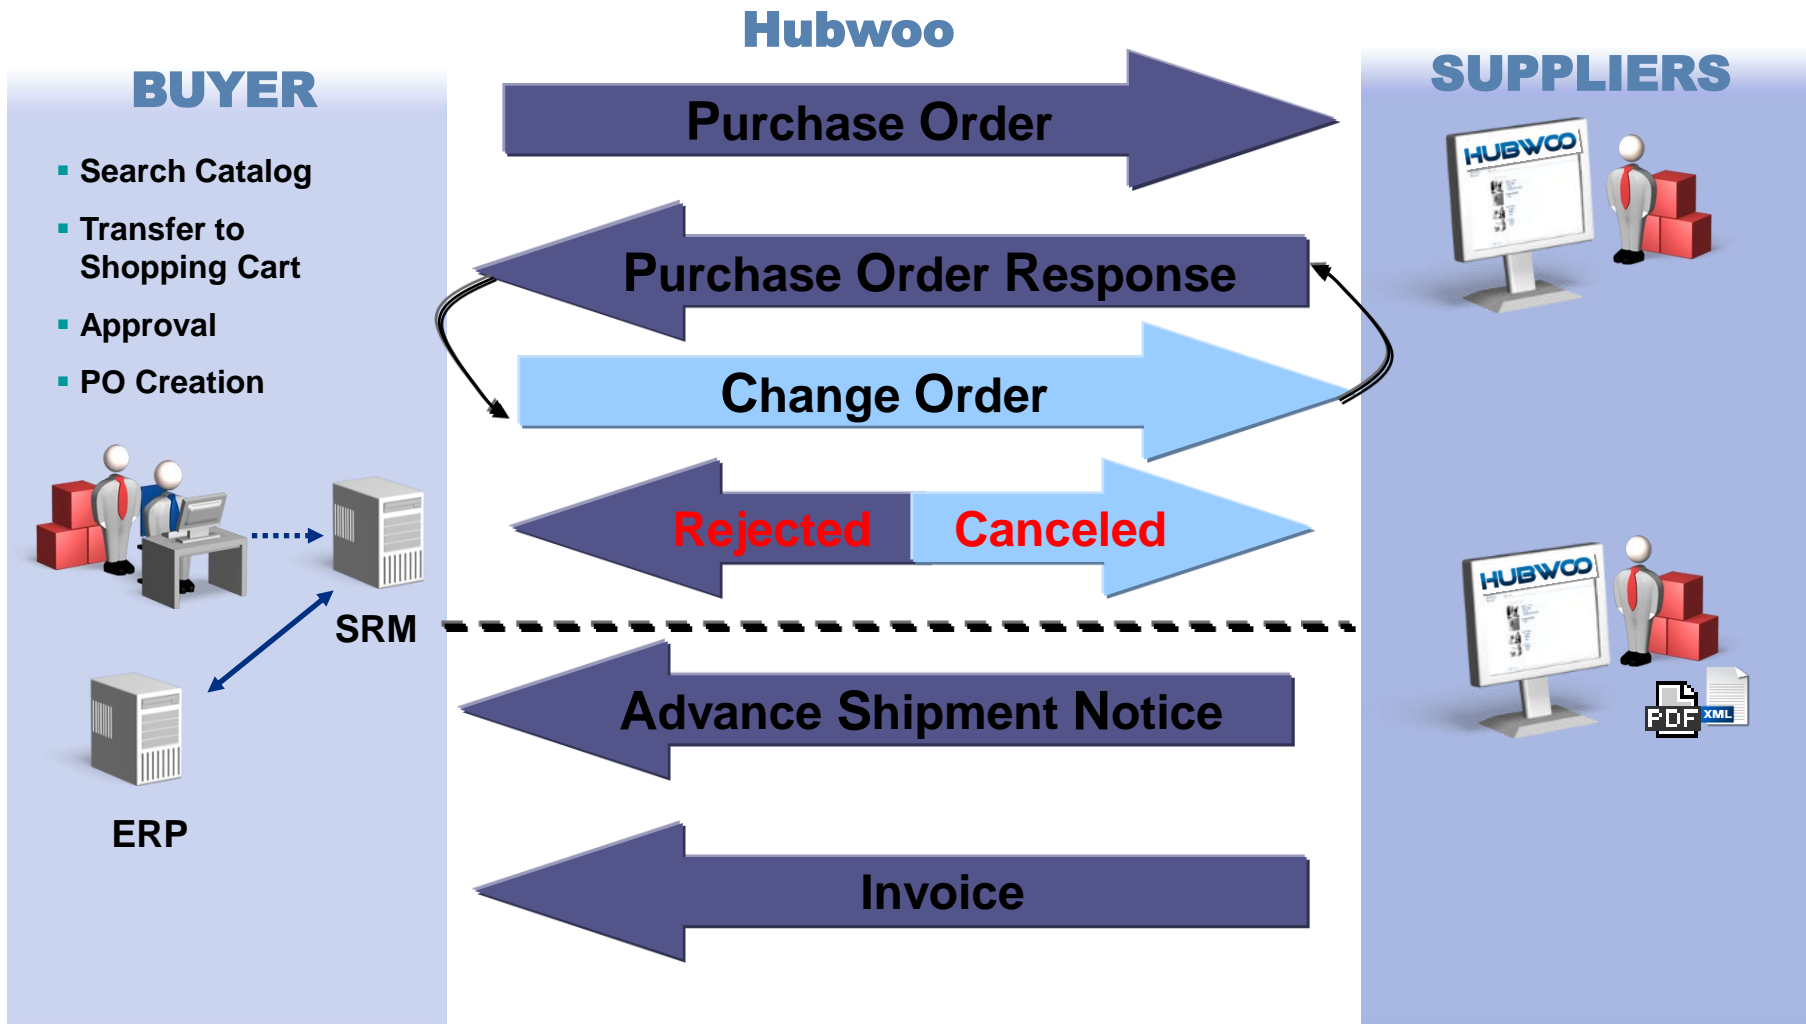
Hubwoo

BUYER

- Search Catalog
- Transfer to Shopping Cart
- Approval
- PO Creation

SRM

ERP

Purchase Order

Purchase Order Response

Change Order

Rejected

Canceled

Advance Shipment Notice

Invoice

SUPPLIERS

HUBWOO

HUBWOO

PDF

XML